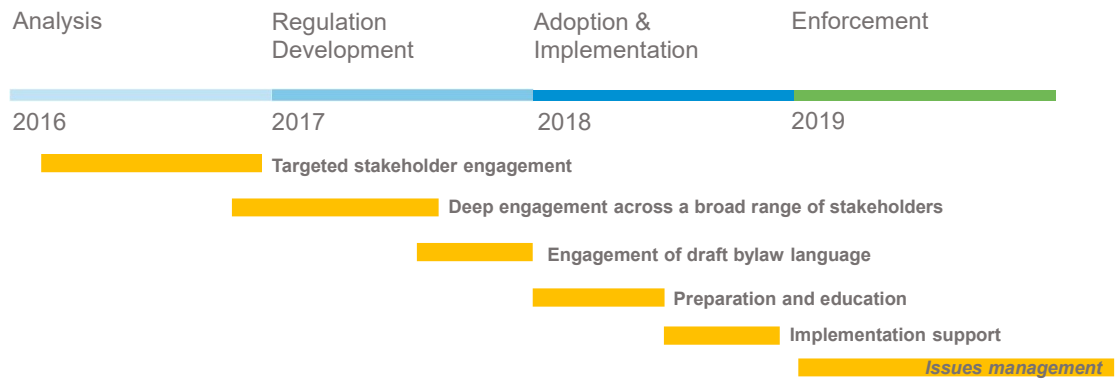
Analysis

Regulation Development

Adoption & Implementation

Enforcement

2016

2017

2018

2019

Targeted stakeholder engagement

Deep engagement across a broad range of stakeholders

Engagement of draft bylaw language

Preparation and education

Implementation support

Issues management